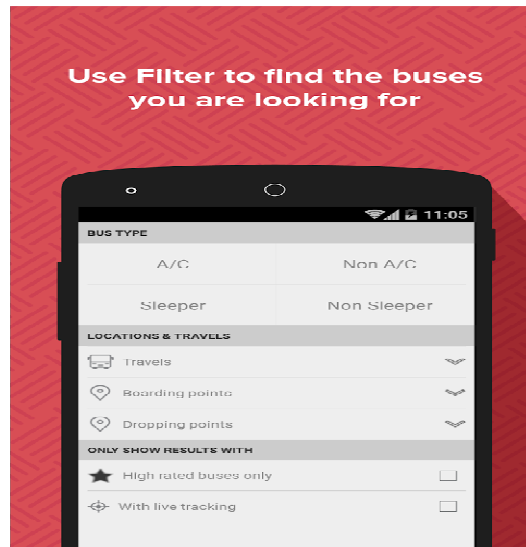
Use Filter to find the buses you are looking for

11:05

BUS TYPE

A/C

Non A/C

Sleeper

Non Sleeper

LOCATIONS & TRAVELS

Travels

Boarding points

Dropping points

ONLY SHOW RESULTS WITH

High rated buses only

With live tracking